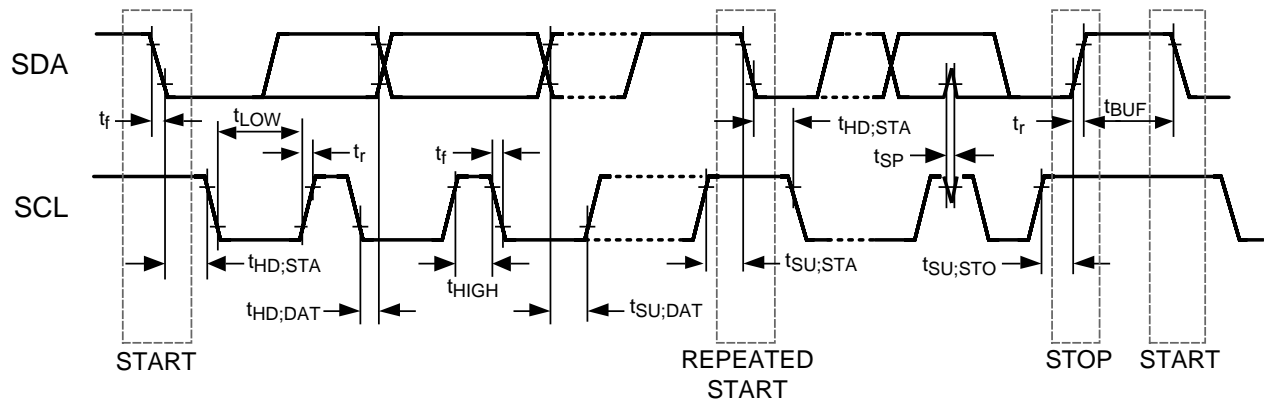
SDA

$t_f$

$t_{LOW}$

$t_r$

$t_f$

$t_{HD;STA}$

$t_r$

$t_{BUF}$

$t_{SP}$

SCL

$t_{HD;STA}$

$t_{HD;DAT}$

$t_{HIGH}$

$t_{SU;DAT}$

$t_{SU;STA}$

$t_{SU;STO}$

START

REPEATED START

STOP

START